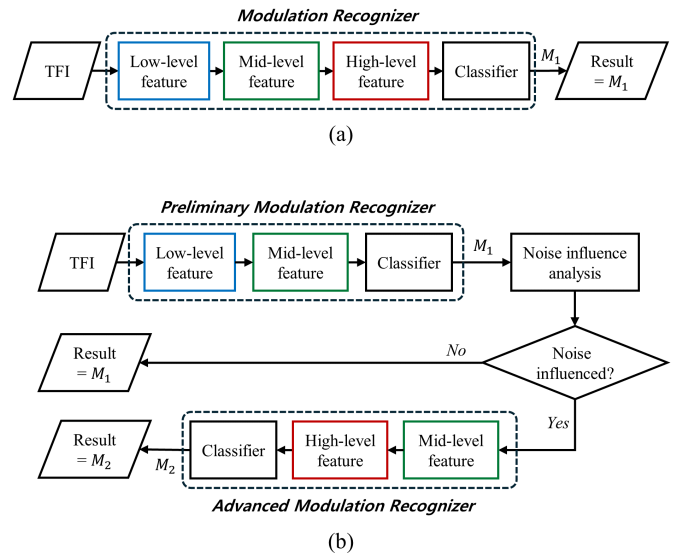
Modulation Recognizer

TFI

Low-level feature

Mid-level feature

High-level feature

Classifier

$M_1$

Result $= M_1$

(a)

Preliminary Modulation Recognizer

TFI

Low-level feature

Mid-level feature

Classifier

$M_1$

Noise influence analysis

Noise influenced?

No

Result $= M_1$

Yes

Mid-level feature

High-level feature

Classifier

$M_2$

Result $= M_2$

Advanced Modulation Recognizer

(b)